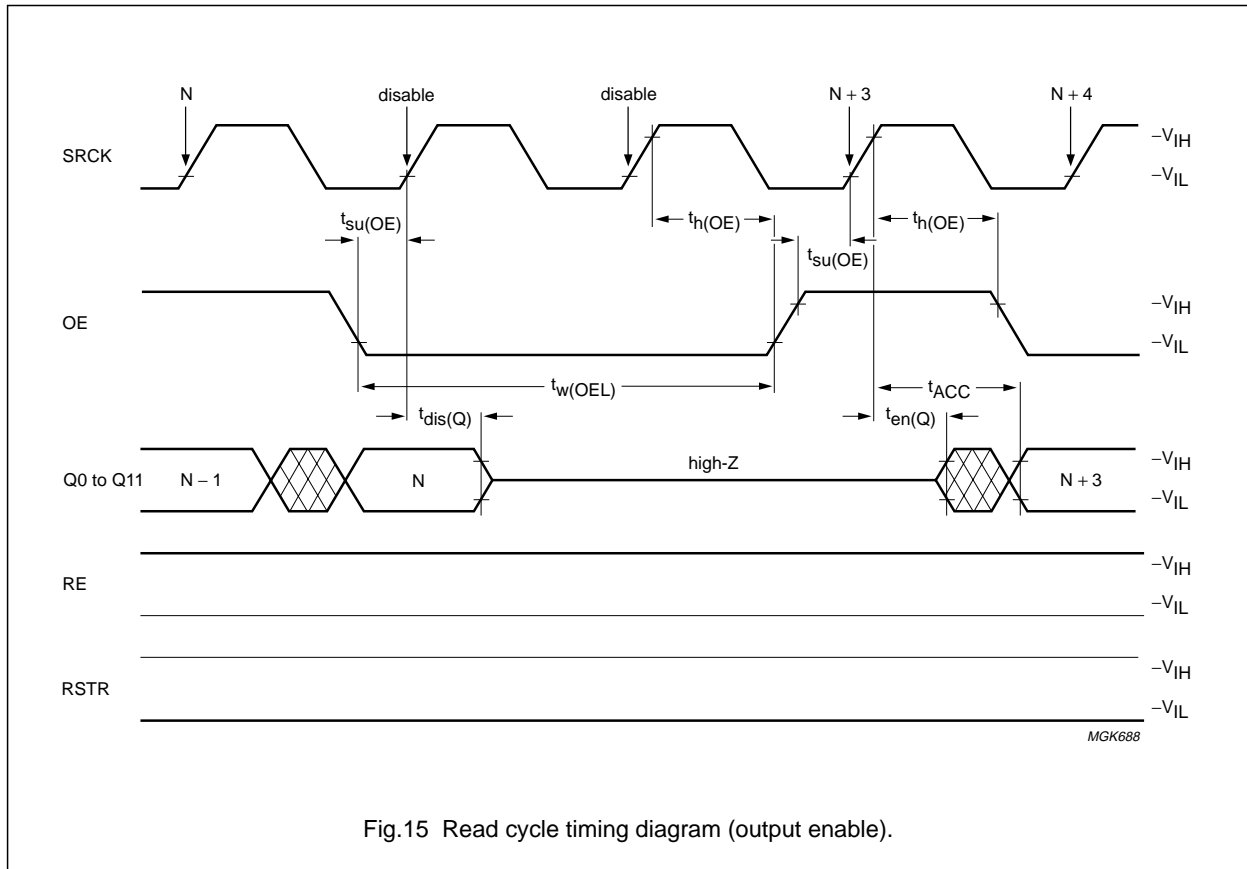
N
disable
disable
N + 3
N + 4

SRCK
$-V_{IH}$
$-V_{IL}$

$t_{su(OE)}$
$t_{h(OE)}$
$t_{su(OE)}$
$t_{h(OE)}$

OE
$-V_{IH}$
$-V_{IL}$

$t_{w(OEL)}$
$t_{ACC}$
$t_{dis(Q)}$
$t_{en(Q)}$

Q0 to Q11
N – 1
N
high-Z
N + 3
$-V_{IH}$
$-V_{IL}$

RE
$-V_{IH}$
$-V_{IL}$

RSTR
$-V_{IH}$
$-V_{IL}$

MGK688

Fig.15 Read cycle timing diagram (output enable).